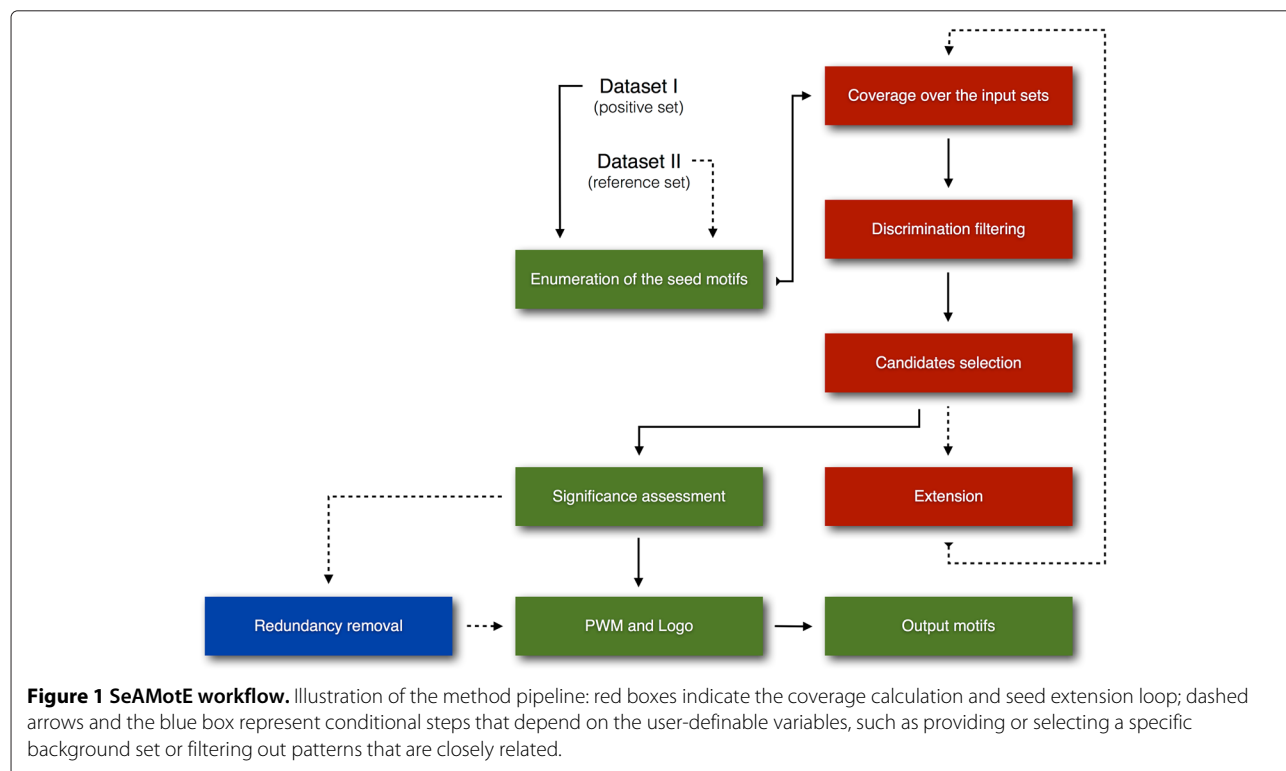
Dataset I
(positive set)

Dataset II
(reference set)

Enumeration of the seed motifs

Coverage over the input sets

Discrimination filtering

Candidates selection

Significance assessment

Extension

Redundancy removal

PWM and Logo

Output motifs

**Figure 1 SeAMotE workflow.** Illustration of the method pipeline: red boxes indicate the coverage calculation and seed extension loop; dashed arrows and the blue box represent conditional steps that depend on the user-definable variables, such as providing or selecting a specific background set or filtering out patterns that are closely related.